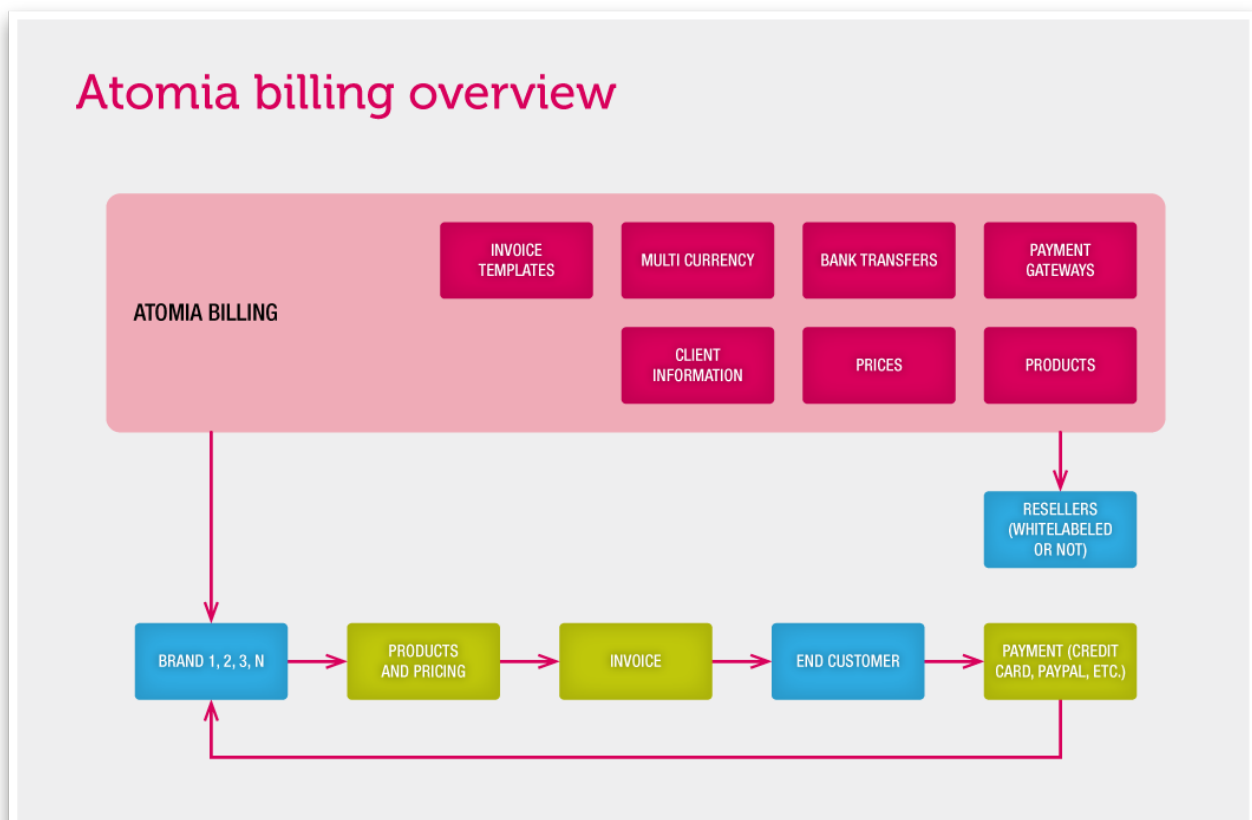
Atomia billing overview

ATOMIA BILLING

INVOICE TEMPLATES

MULTI CURRENCY

BANK TRANSFERS

PAYMENT GATEWAYS

CLIENT INFORMATION

PRICES

PRODUCTS

RESELLERS (WHITELABELED OR NOT)

BRAND 1, 2, 3, N

PRODUCTS AND PRICING

INVOICE

END CUSTOMER

PAYMENT (CREDIT CARD, PAYPAL, ETC.)